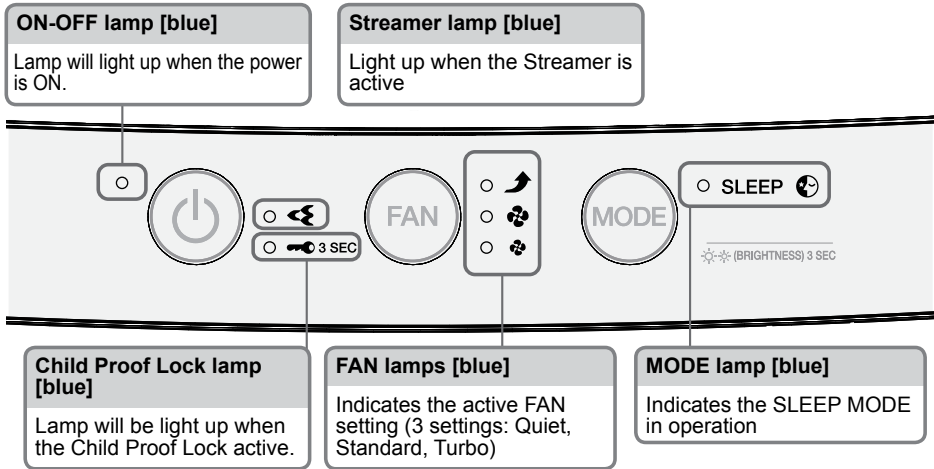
**ON-OFF lamp [blue]**

Lamp will light up when the power is ON.

**Streamer lamp [blue]**

Light up when the Streamer is active

3 SEC

FAN

MODE

SLEEP

(BRIGHTNESS) 3 SEC

**Child Proof Lock lamp [blue]**

Lamp will be light up when the Child Proof Lock active.

**FAN lamps [blue]**

Indicates the active FAN setting (3 settings: Quiet, Standard, Turbo)

**MODE lamp [blue]**

Indicates the SLEEP MODE in operation